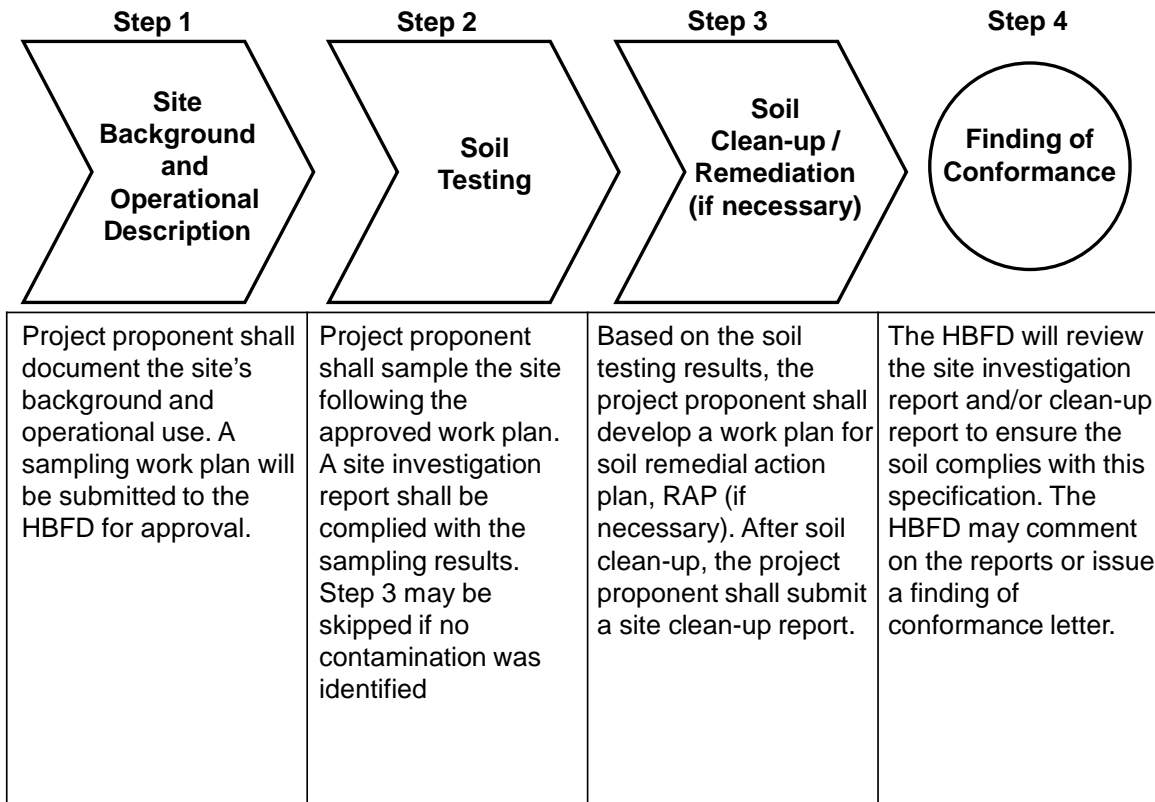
| Step 1 | Step 2 | Step 3 | Step 4 |
|---|---|---|---|
| Site Background and Operational Description | Soil Testing | Soil Clean-up / Remediation (if necessary) | Finding of Conformance |
| Project proponent shall document the site's background and operational use. A sampling work plan will be submitted to the HBFD for approval. | Project proponent shall sample the site following the approved work plan. A site investigation report shall be complied with the sampling results. Step 3 may be skipped if no contamination was identified | Based on the soil testing results, the project proponent shall develop a work plan for soil remedial action plan, RAP (if necessary). After soil clean-up, the project proponent shall submit a site clean-up report. | The HBFD will review the site investigation report and/or clean-up report to ensure the soil complies with this specification. The HBFD may comment on the reports or issue a finding of conformance letter. |